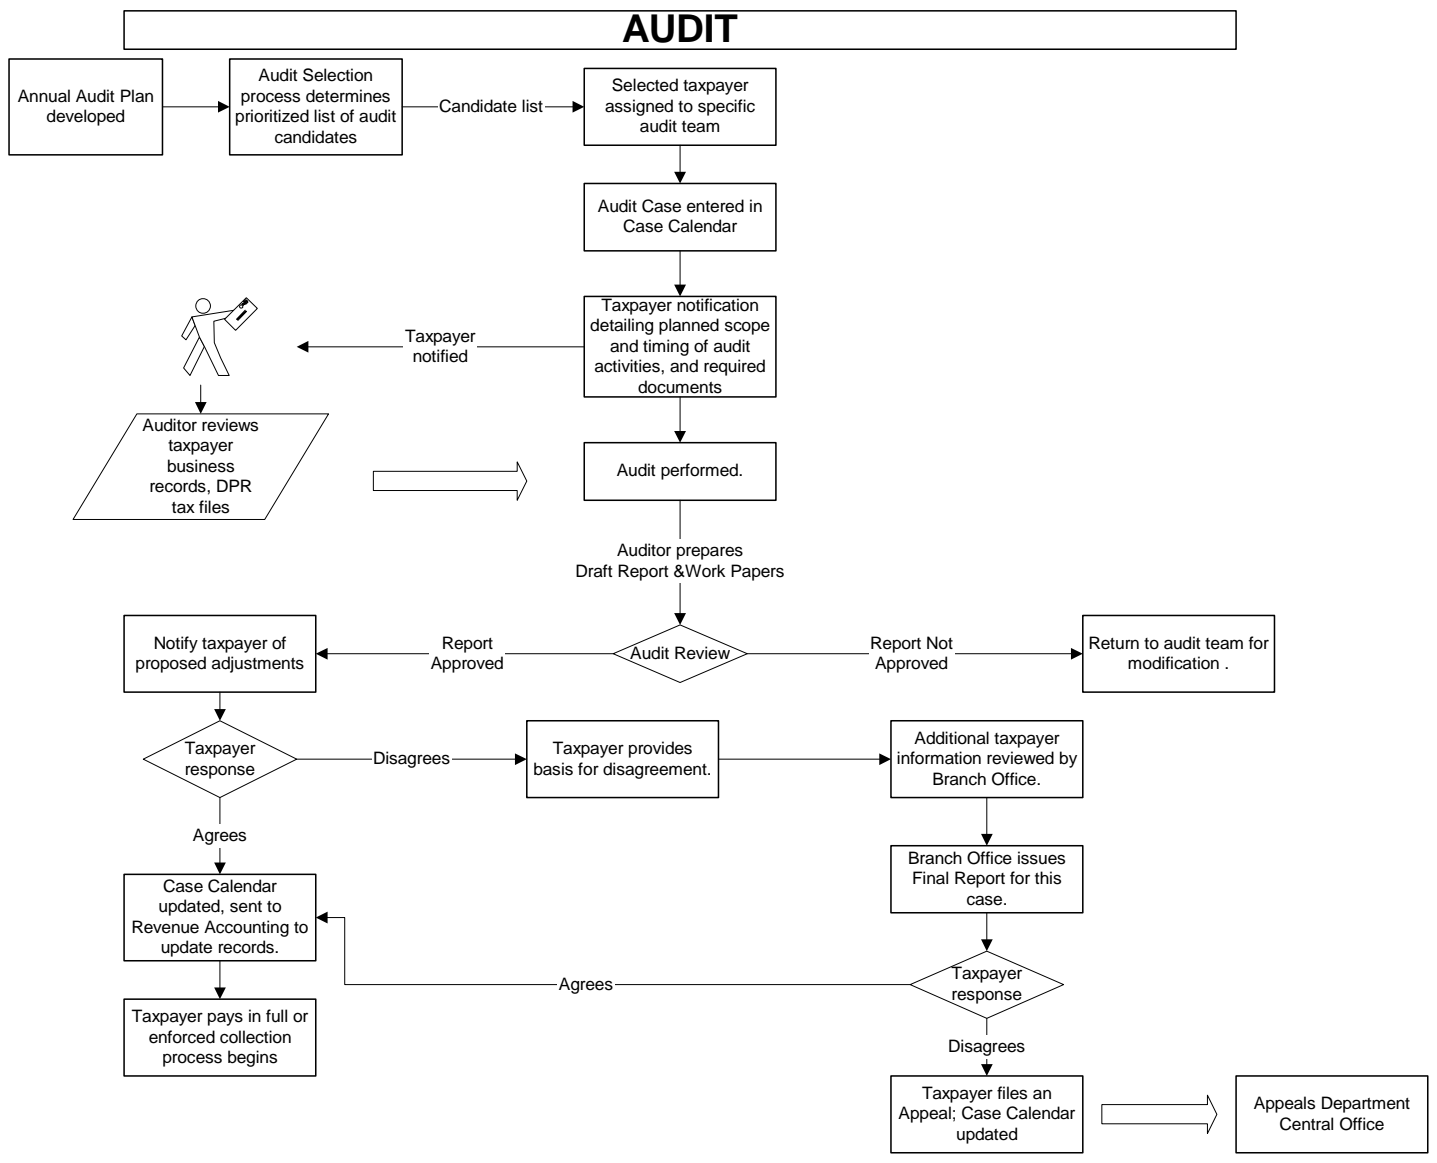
AUDIT

Annual Audit Plan developed

Audit Selection process determines prioritized list of audit candidates

Candidate list

Selected taxpayer assigned to specific audit team

Audit Case entered in Case Calendar

Taxpayer notification detailing planned scope and timing of audit activities, and required documents

Taxpayer notified

Auditor reviews taxpayer business records, DPR tax files

Audit performed.

Auditor prepares Draft Report &Work Papers

Audit Review

Report Approved

Report Not Approved

Notify taxpayer of proposed adjustments

Return to audit team for modification .

Taxpayer response

Disagrees

Taxpayer provides basis for disagreement.

Additional taxpayer information reviewed by Branch Office.

Agrees

Case Calendar updated, sent to Revenue Accounting to update records.

Branch Office issues Final Report for this case.

Agrees

Taxpayer response

Taxpayer pays in full or enforced collection process begins

Disagrees

Taxpayer files an Appeal; Case Calendar updated

Appeals Department Central Office